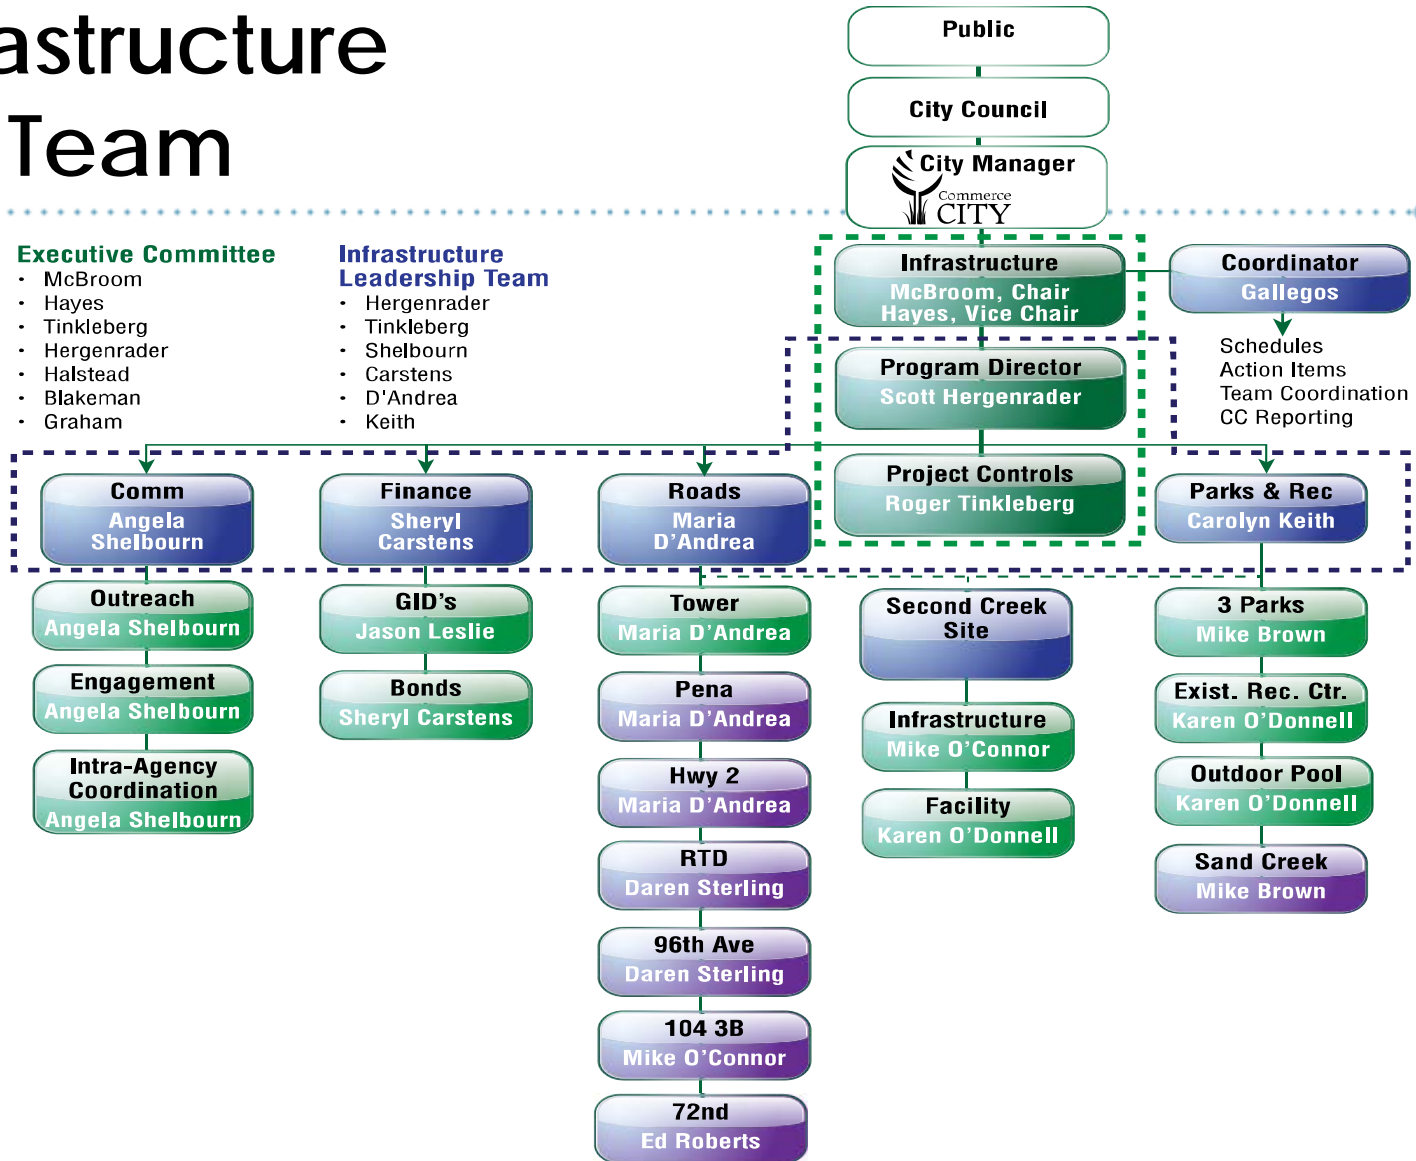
astructure
Team

Executive Committee
- McBroom
- Hayes
- Tinkleberg
- Hergenrader
- Halstead
- Blakeman
- Graham

Infrastructure Leadership Team
- Hergenrader
- Tinkleberg
- Shelbourn
- Carstens
- D'Andrea
- Keith

Public

City Council

City Manager
Commerce CITY

Infrastructure
McBroom, Chair
Hayes, Vice Chair

Coordinator
Gallegos

Schedules
Action Items
Team Coordination
CC Reporting

Program Director
Scott Hergenrader

Project Controls
Roger Tinkleberg

Comm
Angela Shelbourn

Outreach
Angela Shelbourn

Engagement
Angela Shelbourn

Intra-Agency Coordination
Angela Shelbourn

Finance
Sheryl Carstens

GID's
Jason Leslie

Bonds
Sheryl Carstens

Roads
Maria D'Andrea

Tower
Maria D'Andrea

Pena
Maria D'Andrea

Hwy 2
Maria D'Andrea

RTD
Daren Sterling

96th Ave
Daren Sterling

104 3B
Mike O'Connor

72nd
Ed Roberts

Second Creek Site

Infrastructure
Mike O'Connor

Facility
Karen O'Donnell

Parks & Rec
Carolyn Keith

3 Parks
Mike Brown

Exist. Rec. Ctr.
Karen O'Donnell

Outdoor Pool
Karen O'Donnell

Sand Creek
Mike Brown